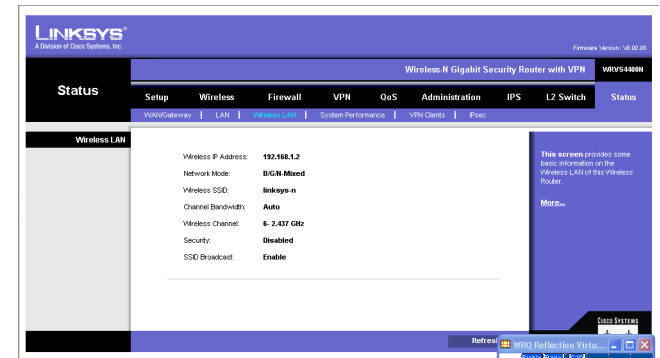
LINKSYS®
A Division of Cisco Systems, Inc.

Firmware Version: V0.00.08

Wireless-N Gigabit Security Router with VPN WRVS4400N

Status

Setup | Wireless | Firewall | VPN | QoS | Administration | IPS | L2 Switch | Status

WAN/Gateway | LAN | Wireless LAN | System Performance | VPN Clients | IPsec

Wireless LAN

| | |
|---|---|
| Wireless IP Address: | 192.168.1.2 |
| Network Mode: | B/G/N-Mixed |
| Wireless SSID: | linksys-n |
| Channel Bandwidth: | Auto |
| Wireless Channel: | 6- 2.437 GHz |
| Security: | Disabled |
| SSID Broadcast: | Enable |

This screen provides some basic information on the Wireless LAN of this Wireless Router.

More...

CISCO SYSTEMS

Refresh

WRQ Reflection Virtu...